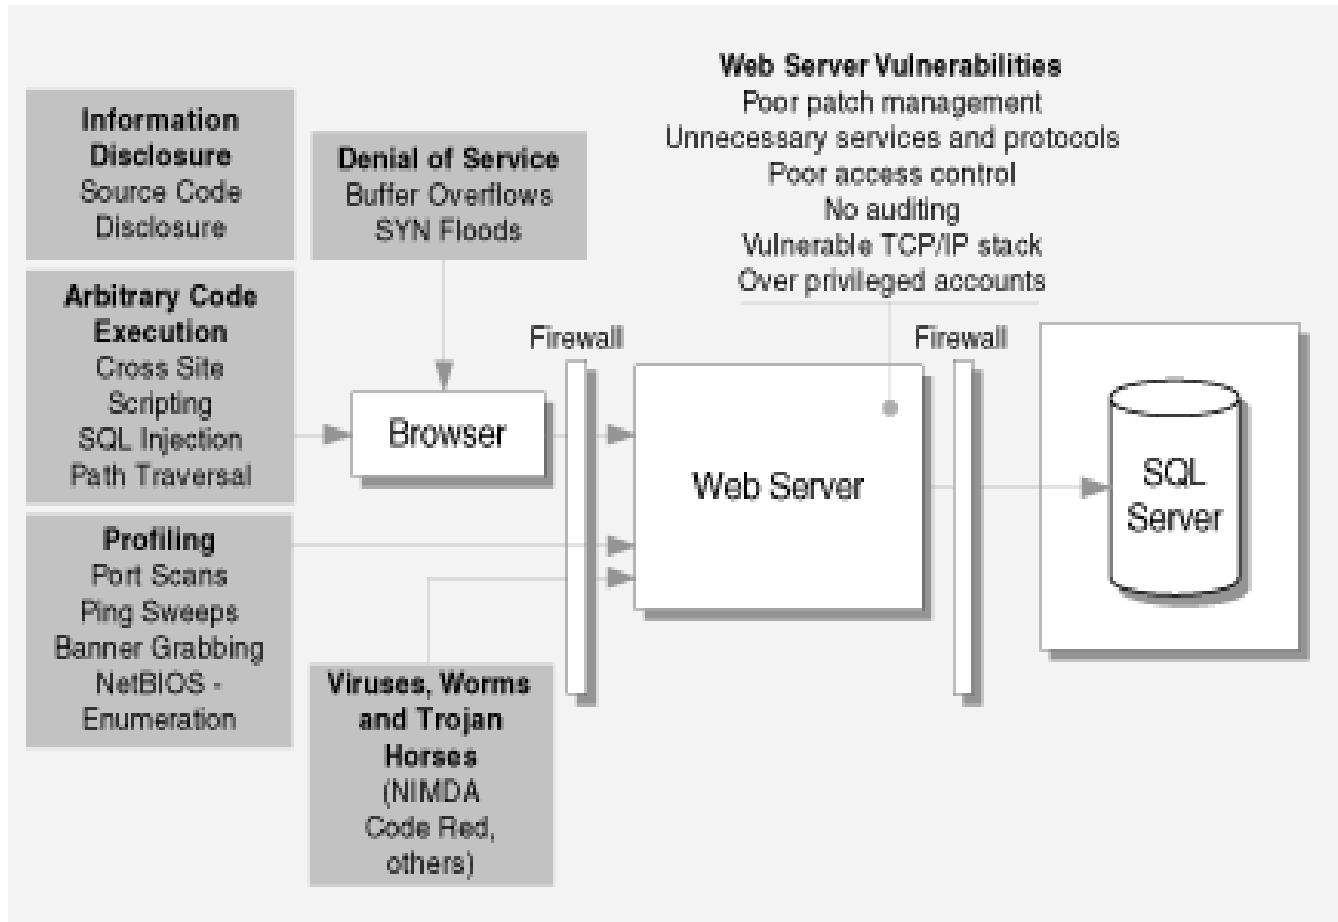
Web Server Vulnerabilities
Poor patch management
Unnecessary services and protocols
Poor access control
No auditing
Vulnerable TCP/IP stack
Over privileged accounts

Information Disclosure
Source Code Disclosure

Denial of Service
Buffer Overflows
SYN Floods

Arbitrary Code Execution
Cross Site Scripting
SQL Injection
Path Traversal

Profiling
Port Scans
Ping Sweeps
Banner Grabbing
NetBIOS - Enumeration

Viruses, Worms and Trojan Horses
(NIMDA Code Red, others)

Firewall

Browser

Web Server

Firewall

SQL Server